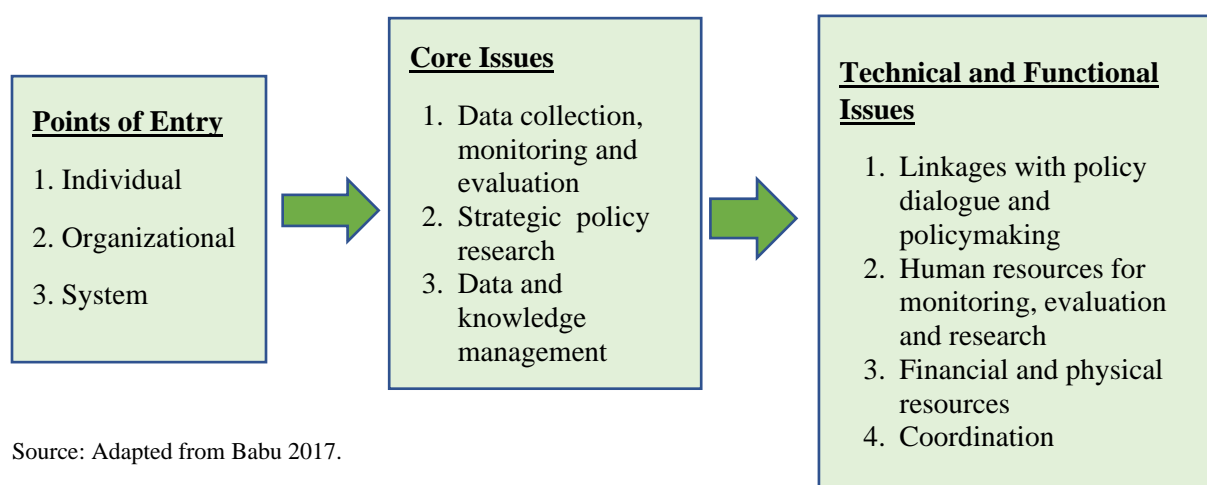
Points of Entry

1. Individual
2. Organizational
3. System

Core Issues

1. Data collection, monitoring and evaluation
2. Strategic policy research
3. Data and knowledge management

Technical and Functional Issues

1. Linkages with policy dialogue and policymaking
2. Human resources for monitoring, evaluation and research
3. Financial and physical resources
4. Coordination

Source: Adapted from Babu 2017.